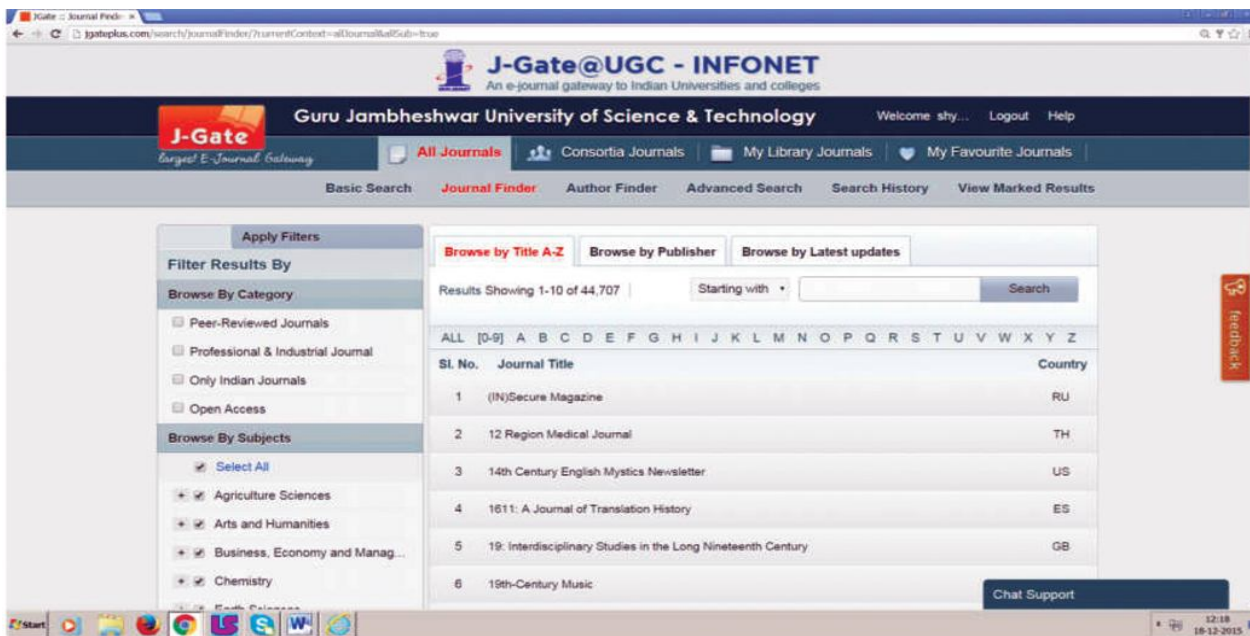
JGate :: Journal Finde ×

jgateplus.com/search/journalFinder/?currentContext=allJournal&allSub=true

J-Gate@UGC - INFONET
An e-journal gateway to Indian Universities and colleges

J-Gate
Largest E-Journal Gateway

Guru Jambheshwar University of Science & Technology

Welcome shy... Logout Help

All Journals | Consortia Journals | My Library Journals | My Favourite Journals

Basic Search | Journal Finder | Author Finder | Advanced Search | Search History | View Marked Results

Apply Filters

Filter Results By

Browse By Category

Peer-Reviewed Journals

Professional & Industrial Journal

Only Indian Journals

Open Access

Browse By Subjects

Select All

+ Agriculture Sciences

+ Arts and Humanities

+ Business, Economy and Manag...

+ Chemistry

Browse by Title A-Z | Browse by Publisher | Browse by Latest updates

Results Showing 1-10 of 44,707

Starting with

Search

ALL [0-9] A B C D E F G H I J K L M N O P Q R S T U V W X Y Z

| Sl. No. | Journal Title | Country |
|---|---|---|
| 1 | (IN)Secure Magazine | RU |
| 2 | 12 Region Medical Journal | TH |
| 3 | 14th Century English Mystics Newsletter | US |
| 4 | 1611: A Journal of Translation History | ES |
| 5 | 19: Interdisciplinary Studies in the Long Nineteenth Century | GB |
| 6 | 19th-Century Music | |

feedback

Chat Support

Start

12:18
18-12-2015